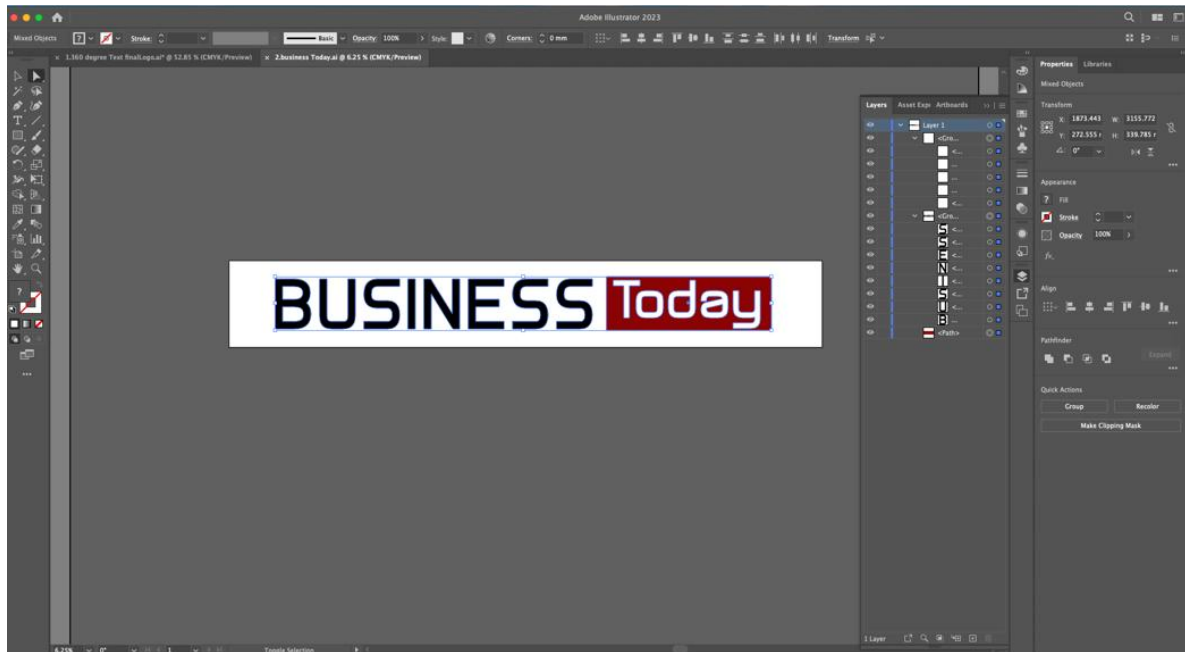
Adobe Illustrator 2023

Mixed Objects Stroke: Basic Opacity: 100% Style: Corners: 0 mm Transform

1.360 degree Test finalLogo.ai* @ 52.85 % (CMYK/Preview)
2.business Today.ai @ 6.25 % (CMYK/Preview)

BUSINESS Today

Layers Asset Exp Artboards
Layer 1
<Gro...
<...
<...
<...
<...
<...
<Gro...
S <...
S <...
E <...
N <...
I <...
S <...
U <...
B <...
<Path>
1 Layer

Properties Libraries
Mixed Objects
Transform
X: 1873.443 W: 3155.772
Y: 272.555 H: 339.785
0°
Appearance
Fill
Stroke
Opacity 100%
fx.
Align
Pathfinder
Expand
Quick Actions
Group
Recolor
Make Clipping Mask

6.25% 0° 1 Toggle Selection